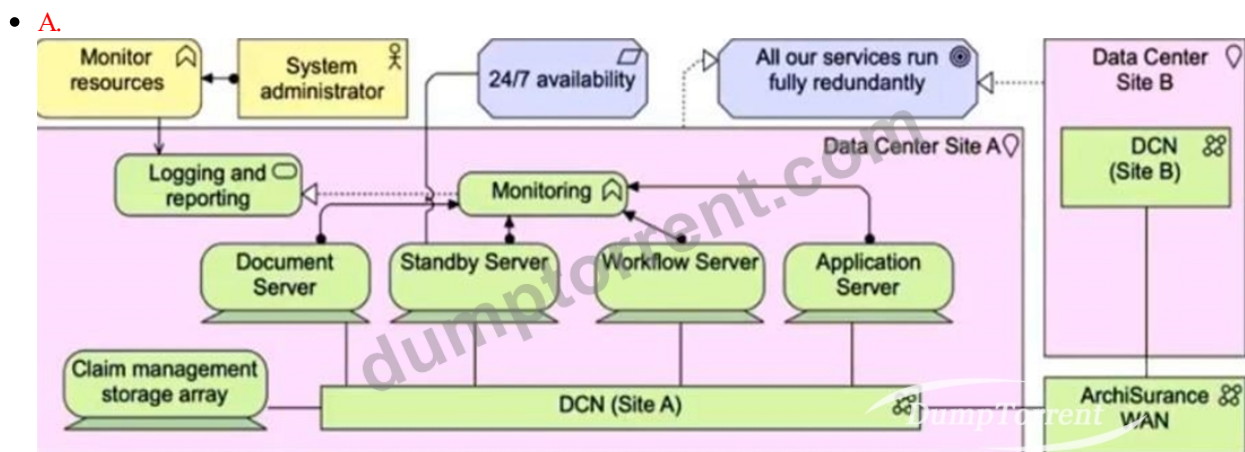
• A.

Monitor resources

System administrator

24/7 availability

All our services run fully redundantly

Data Center Site B

Data Center Site A

DCN (Site B)

Logging and reporting

Monitoring

Document Server

Standby Server

Workflow Server

Application Server

Claim management storage array

DCN (Site A)

ArchiSurance WAN

dumptorrent.com

DumpTorrent